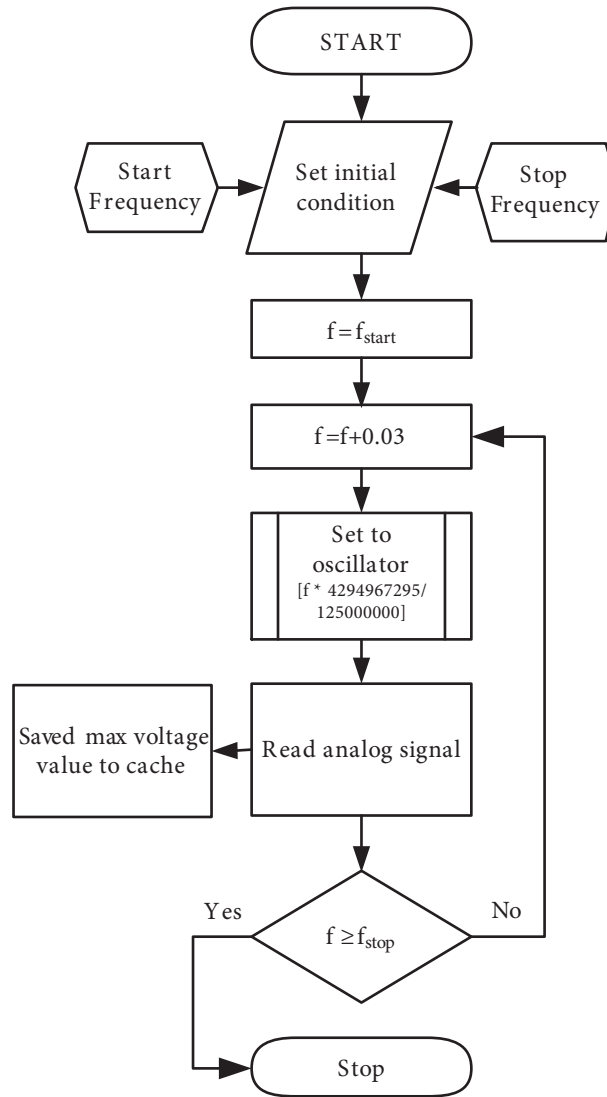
START

Start Frequency

Set initial condition

Stop Frequency

$f=f_{start}$

$f=f+0.03$

Set to oscillator [f * 4294967295/ 125000000]

Saved max voltage value to cache

Read analog signal

Yes

$f \geq f_{stop}$

No

Stop